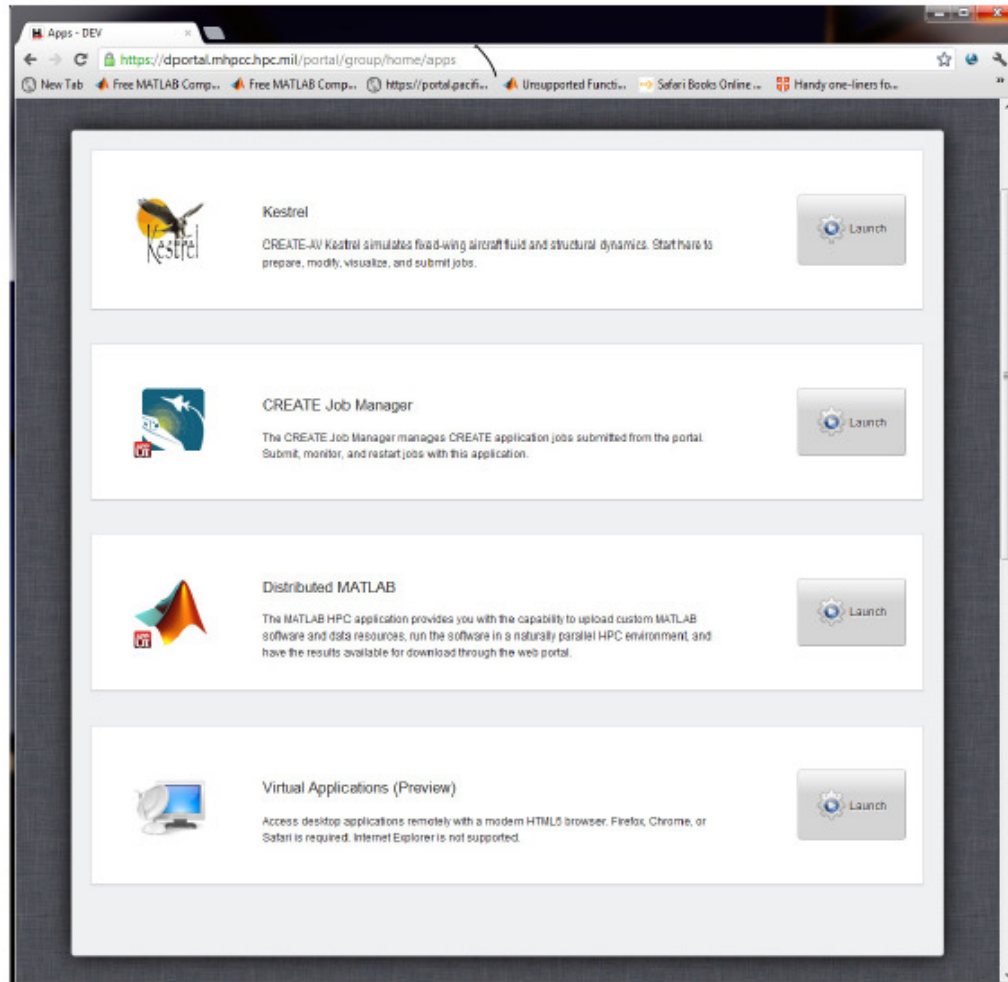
Apps - DEV

https://dportal.mhpcc.hpc.mil/portal/group/home/apps

New Tab   Free MATLAB Comp...   Free MATLAB Comp...   https://portal.pacifi...   Unsupported Functi...   Safari Books Online ...   Handy one-liners fo...

Kestrel

Kestrel

CREATE-AV Kestrel simulates fixed-wing aircraft fluid and structural dynamics. Start here to prepare, modify, visualize, and submit jobs.

Launch

CREATE Job Manager

The CREATE Job Manager manages CREATE application jobs submitted from the portal. Submit, monitor, and restart jobs with this application.

Launch

Distributed MATLAB

The MATLAB HPC application provides you with the capability to upload custom MATLAB software and data resources, run the software in a naturally parallel HPC environment, and have the results available for download through the web portal.

Launch

Virtual Applications (Preview)

Access desktop applications remotely with a modern HTML5 browser. Firefox, Chrome, or Safari is required. Internet Explorer is not supported.

Launch